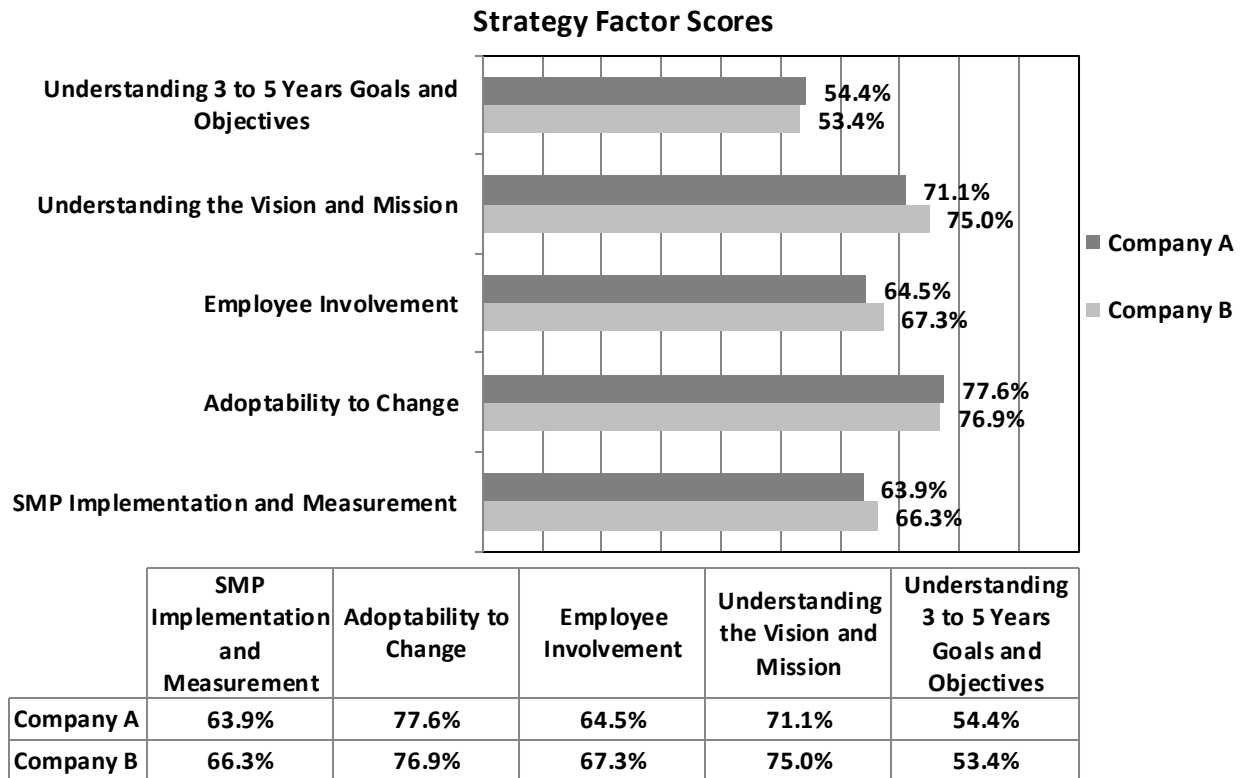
Strategy Factor Scores

Understanding 3 to 5 Years Goals and Objectives
54.4%
53.4%

Understanding the Vision and Mission
71.1%
75.0%

Employee Involvement
64.5%
67.3%

Adoptability to Change
77.6%
76.9%

SMP Implementation and Measurement
63.9%
66.3%

Company A
Company B

| | SMP Implementation and Measurement | Adoptability to Change | Employee Involvement | Understanding the Vision and Mission | Understanding 3 to 5 Years Goals and Objectives |
|---|---|---|---|---|---|
| Company A | 63.9% | 77.6% | 64.5% | 71.1% | 54.4% |
| Company B | 66.3% | 76.9% | 67.3% | 75.0% | 53.4% |